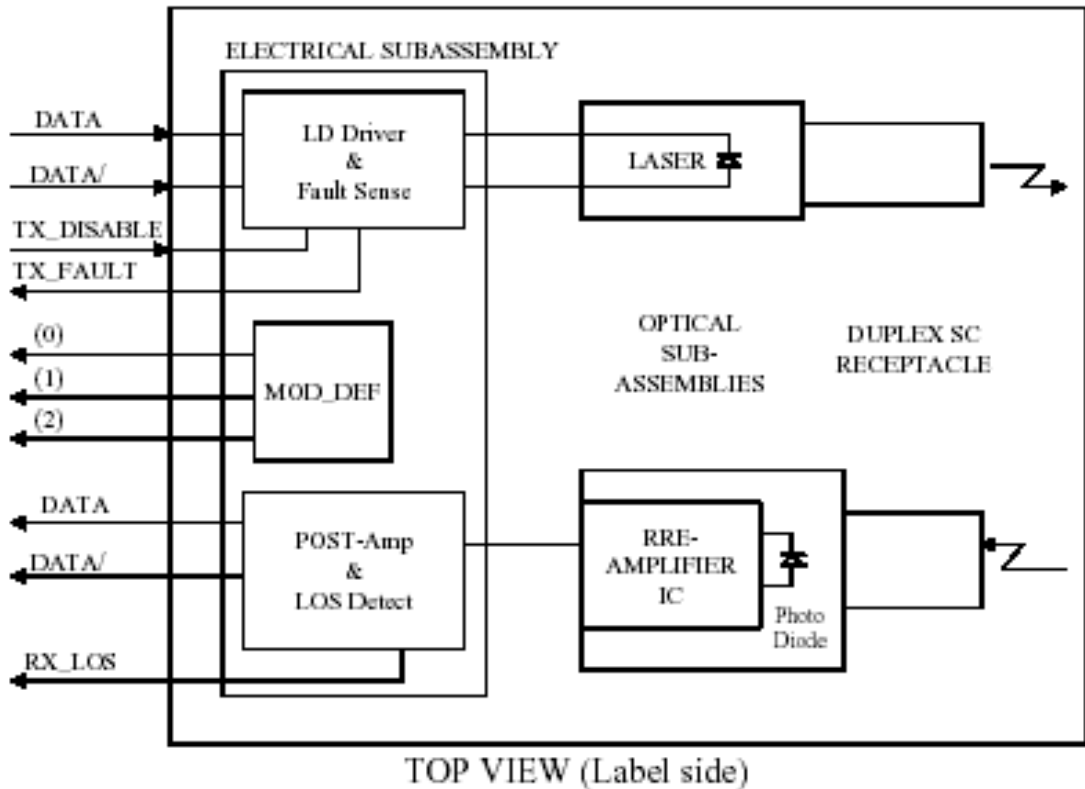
ELECTRICAL SUBASSEMBLY

DATA

DATA/

TX_DISABLE

TX_FAULT

LD Driver & Fault Sense

LASER

OPTICAL SUB-ASSEMBLIES

DUPLEX SC RECEPTACLE

(0)

(1)

(2)

MOD_DEF

DATA

DATA/

POST-Amp & LOS Detect

RRE-AMPLIFIER IC

Photo Diode

RX_LOS

TOP VIEW (Label side)